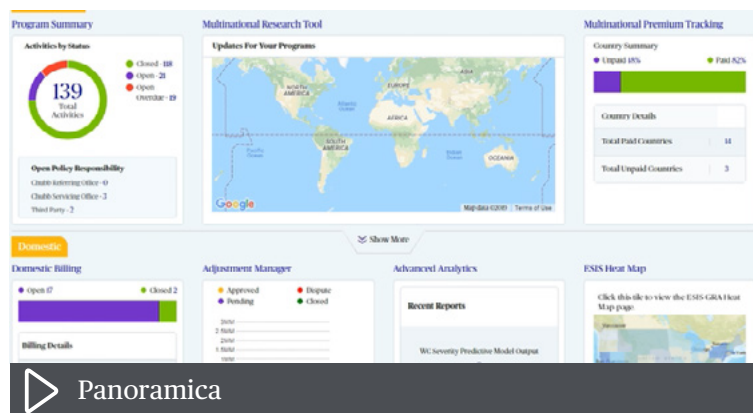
Program Summary

Activities by Status

139
Total Activities

Closed - 118
Open - 21
Open Overdue - 19

Open Policy Responsibility
Chubb Referring Office - 0
Chubb Servicing Office - 3
Third Party - 2

Multinational Research Tool

Updates For Your Programs

NORTH AMERICA
EUROPE
ASIA
AFRICA
SOUTH AMERICA
OCEANIA
Atlantic Ocean
Pacific Ocean
Indian Ocean
Google
Map data ©2019 | Terms of Use

Multinational Premium Tracking

Country Summary
Unpaid 18%
Paid 82%

| Country Details | |
|---|---|
| Total Paid Countries | 14 |
| Total Unpaid Countries | 3 |

Show More

Domestic

Domestic Billing
Open 17
Closed 2

Billing Details

Adjustment Manager
Approved
Dispute
Pending
Closed
3MM
2.5MM
2MM
1.5MM
1MM

Advanced Analytics

Recent Reports

WC Severity Predictive Model Output

ESIS Heat Map

Click this tile to view the ESIS GRA Heat Map page

Panoramica